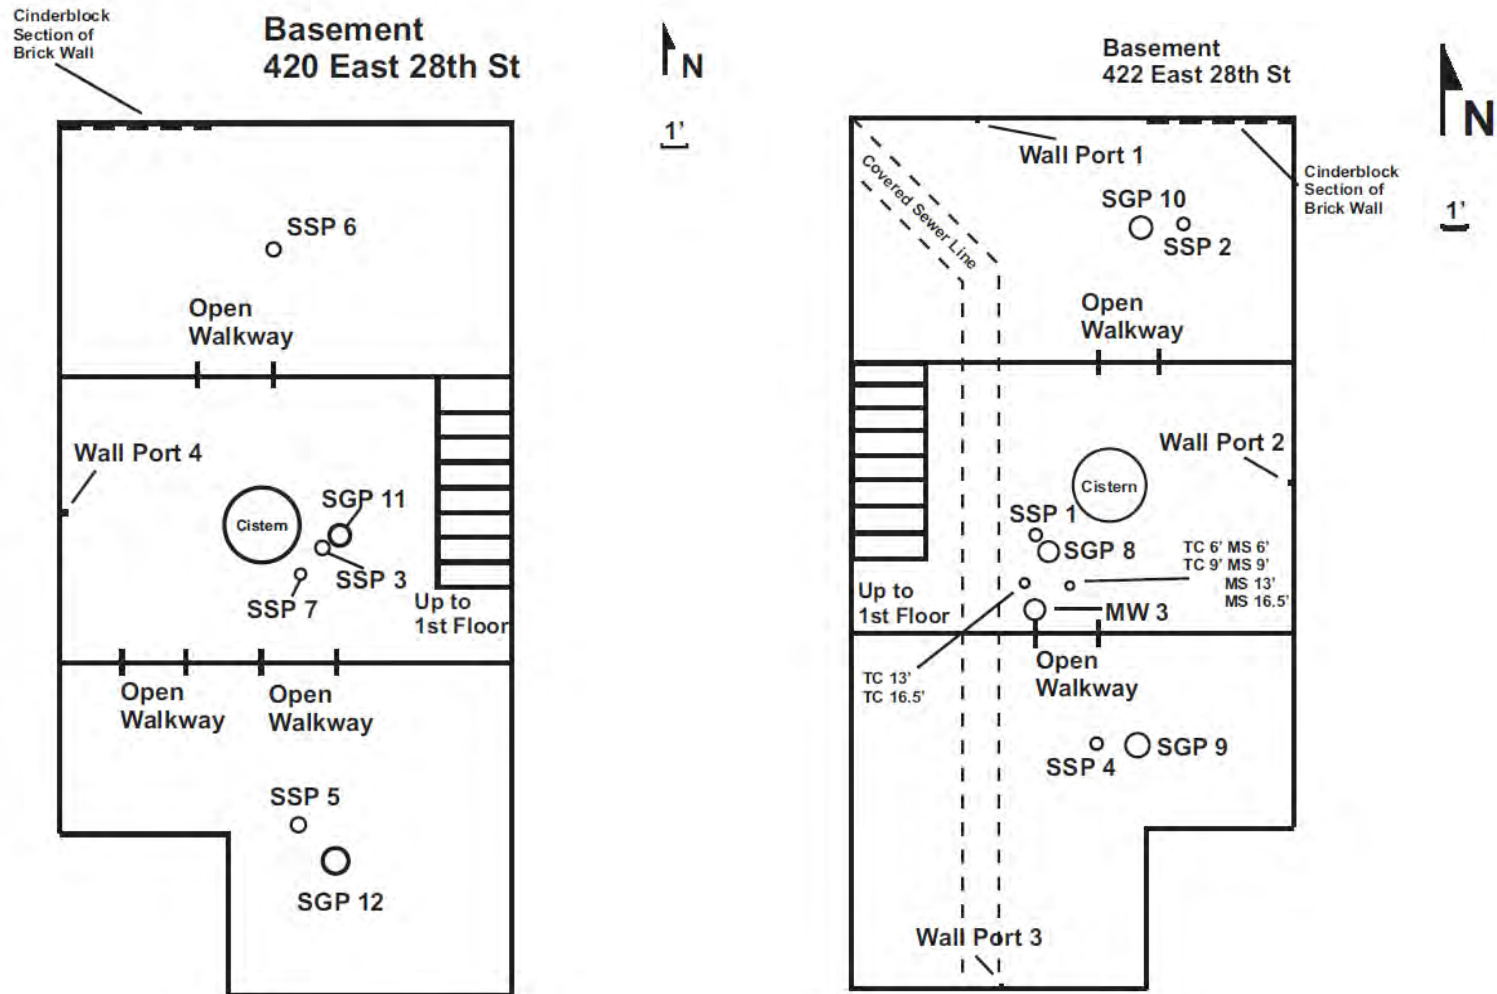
Cinderblock Section of Brick Wall

Basement
420 East 28th St

N

1'

SSP 6

Open Walkway

Wall Port 4

Cistern

SGP 11

SSP 3

SSP 7

Up to 1st Floor

Open Walkway

Open Walkway

SSP 5

SGP 12

Basement
422 East 28th St

N

Wall Port 1

Cinderblock Section of Brick Wall

1'

Covered Sewer Line

SGP 10

SSP 2

Open Walkway

Wall Port 2

Cistern

SSP 1

SGP 8

TC 6' MS 6'
TC 9' MS 9'
MS 13'
MS 16.5'

Up to 1st Floor

MW 3

TC 13'
TC 16.5'

Open Walkway

SSP 4

SGP 9

Wall Port 3